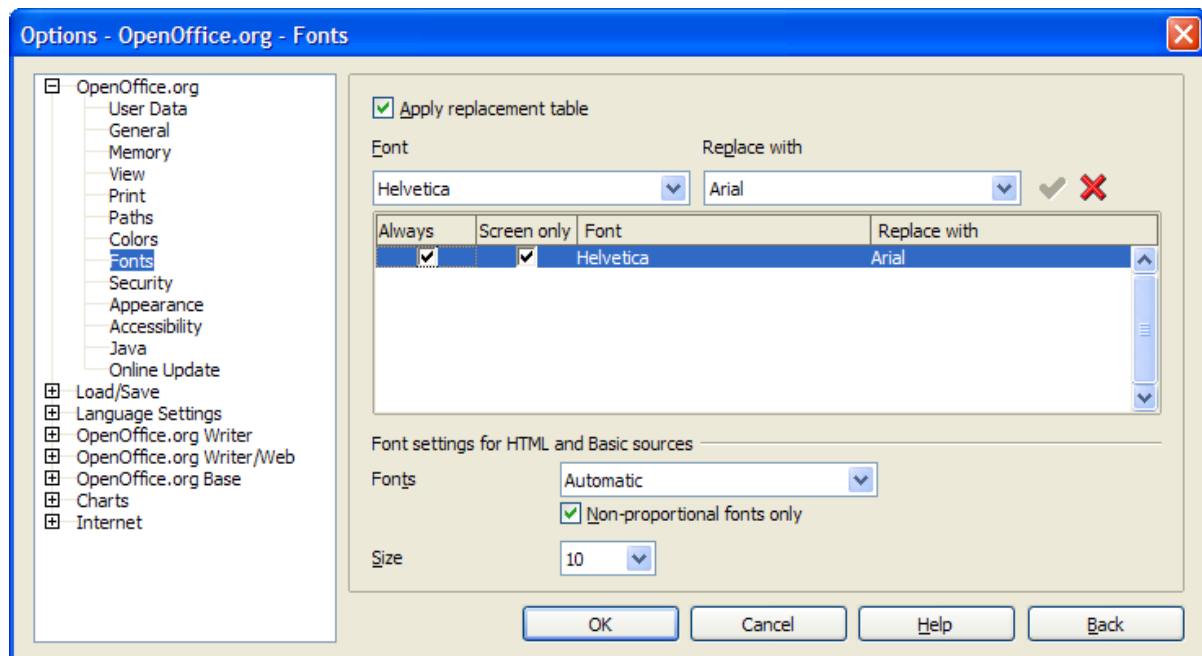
Options - OpenOffice.org - Fonts

OpenOffice.org
User Data
General
Memory
View
Print
Paths
Colors
Fonts
Security
Appearance
Accessibility
Java
Online Update
Load/Save
Language Settings
OpenOffice.org Writer
OpenOffice.org Writer/Web
OpenOffice.org Base
Charts
Internet

Apply replacement table

Font
Helvetica

Replace with
Arial

| Always | Screen only | Font | Replace with |
|---|---|---|---|
| ☑ | ☑ | Helvetica | Arial |

Font settings for HTML and Basic sources

Fonts
Automatic

Non-proportional fonts only

Size
10

OK
Cancel
Help
Back